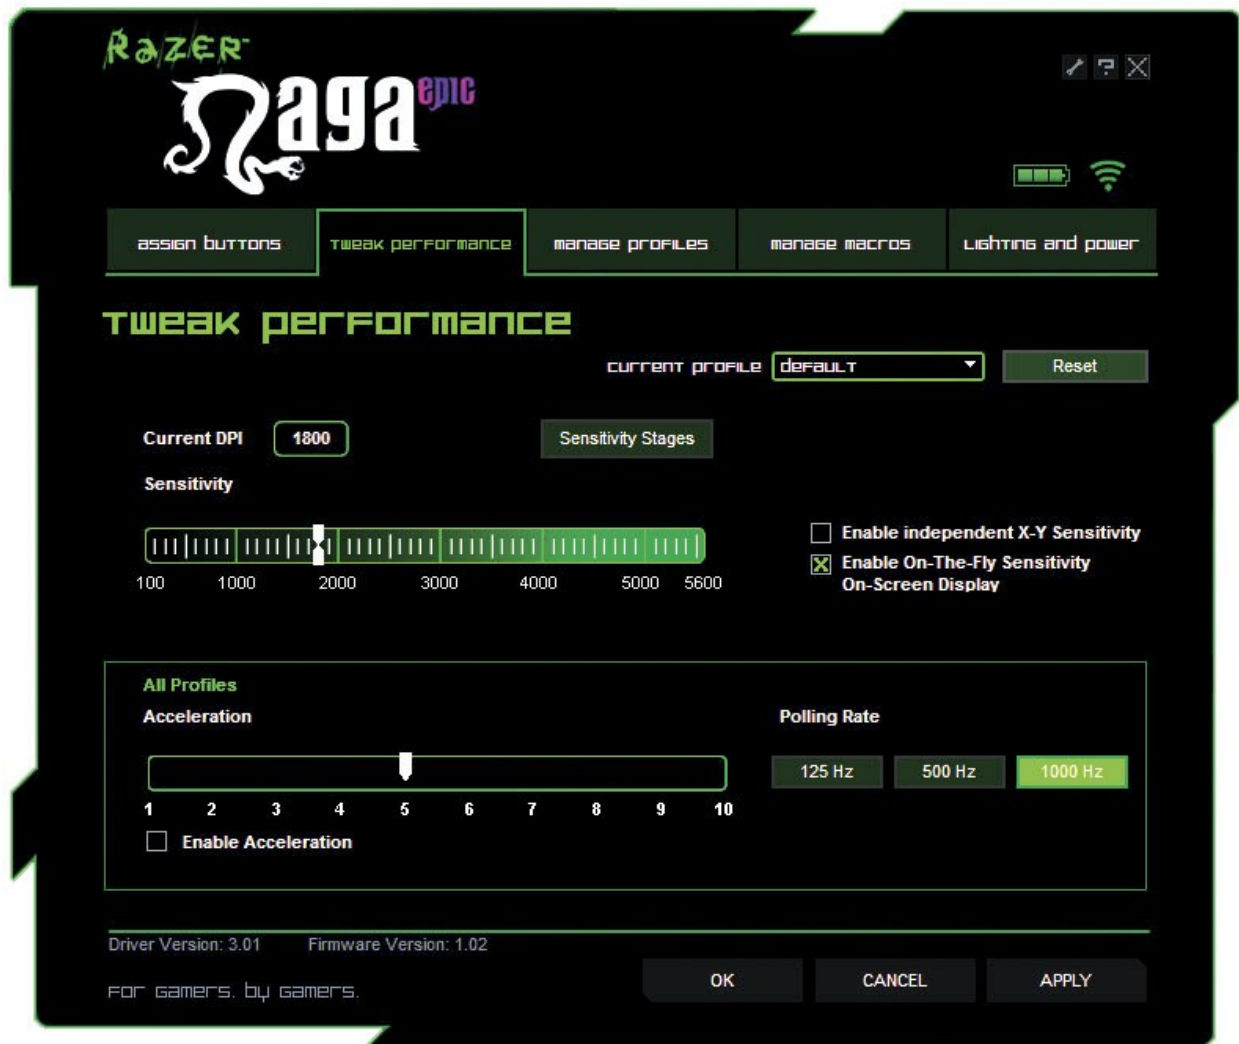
RAZER
Naga epic

assign buttons
tweak performance
manage profiles
manage macros
lighting and power

TWEAK PERFORMANCE

current profile default
Reset

Current DPI 1800
Sensitivity Stages
Sensitivity

100 1000 2000 3000 4000 5000 5600

Enable independent X-Y Sensitivity
Enable On-The-Fly Sensitivity On-Screen Display

All Profiles
Acceleration

1 2 3 4 5 6 7 8 9 10
Enable Acceleration

Polling Rate
125 Hz
500 Hz
1000 Hz

Driver Version: 3.01
Firmware Version: 1.02
for gamers. by gamers.
OK
CANCEL
APPLY